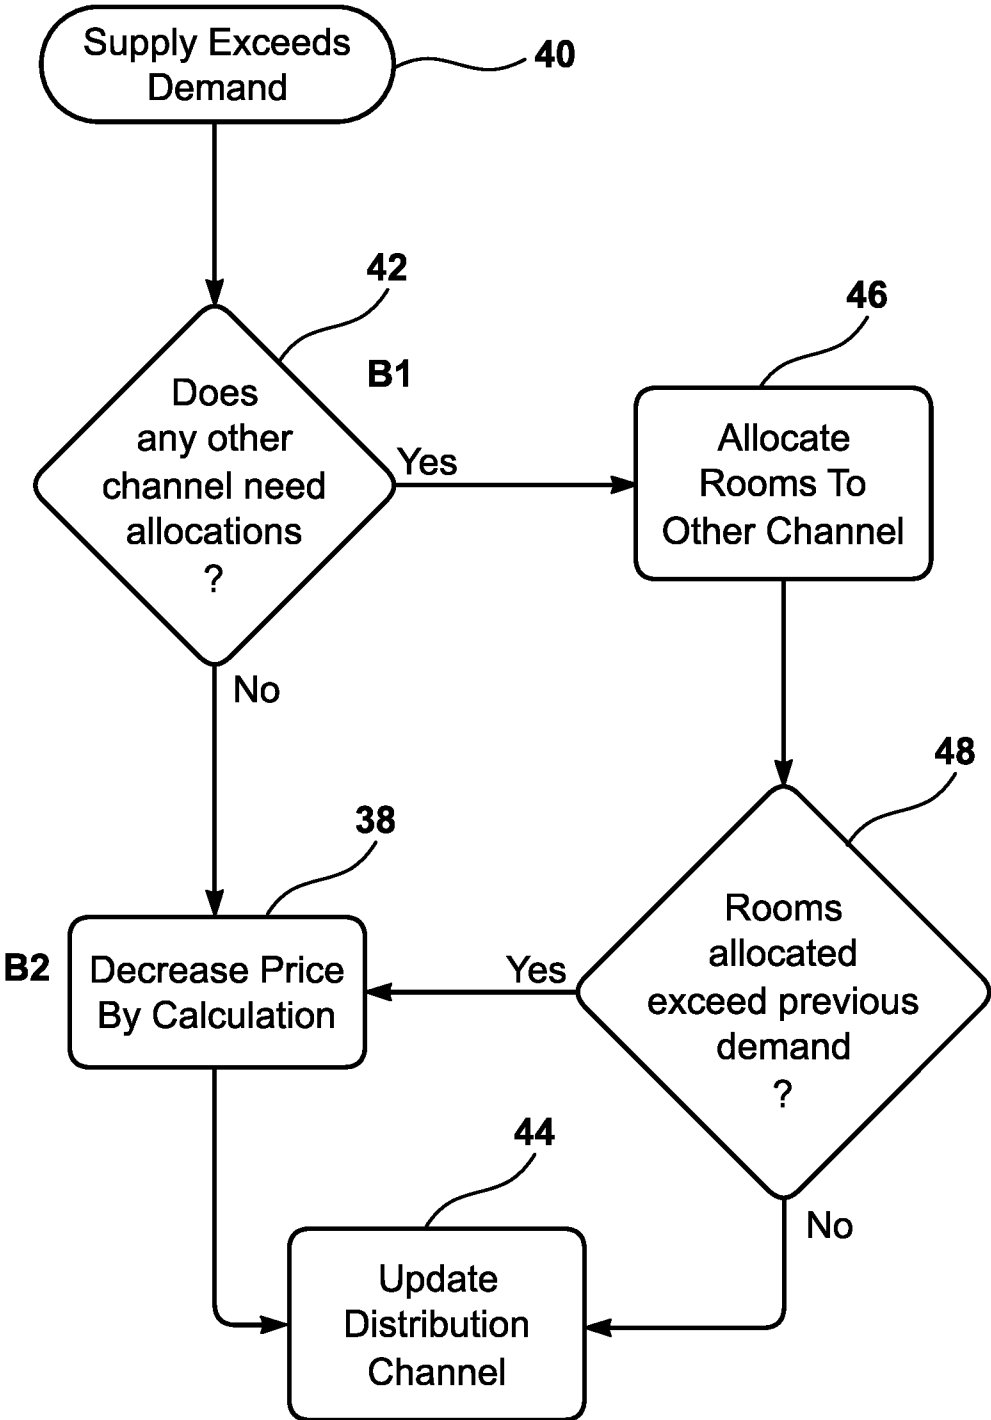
Supply Exceeds Demand

40

42

B1

Does any other channel need allocations ?

Yes

46

Allocate Rooms To Other Channel

No

48

38

B2

Decrease Price By Calculation

Yes

Rooms allocated exceed previous demand ?

44

No

Update Distribution Channel